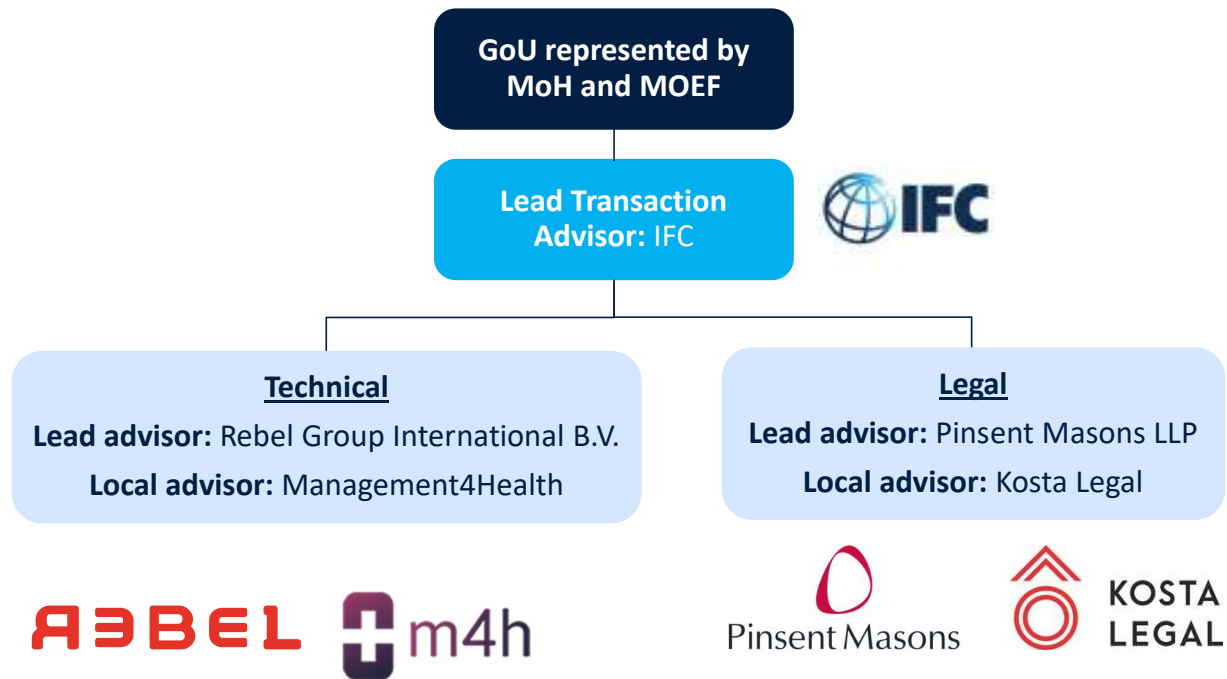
GoU represented by MoH and MOEF

Lead Transaction Advisor: IFC

IFC

Technical
Lead advisor: Rebel Group International B.V.
Local advisor: Management4Health

Legal
Lead advisor: Pinsent Masons LLP
Local advisor: Kosta Legal

REBEL

m4h

Pinsent Masons

KOSTA LEGAL